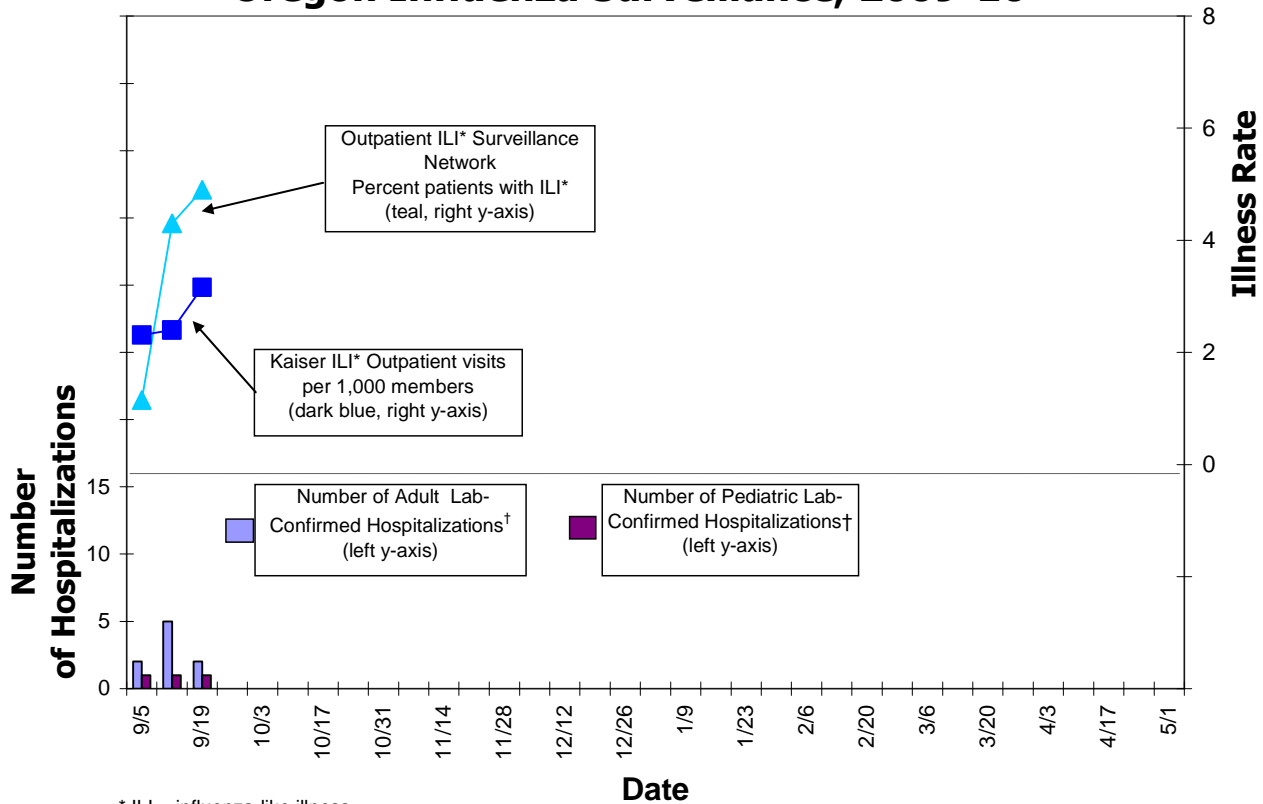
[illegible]

Outpatient ILI* Surveillance Network
Percent patients with ILI*
(teal, right y-axis)

Kaiser ILI* Outpatient visits per 1,000 members
(dark blue, right y-axis)

Number of Adult Lab-Confirmed Hospitalizations$^{\dagger}$
(left y-axis)

Number of Pediatric Lab-Confirmed Hospitalizations†
(left y-axis)

Number of Hospitalizations

Illness Rate

8
6
4
2
0

15
10
5
0

9/5
9/19
10/3
10/17
10/31
11/14
11/28
12/12
12/26
1/9
1/23
2/6
2/20
3/6
3/20
4/3
4/17
5/1

Date

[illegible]